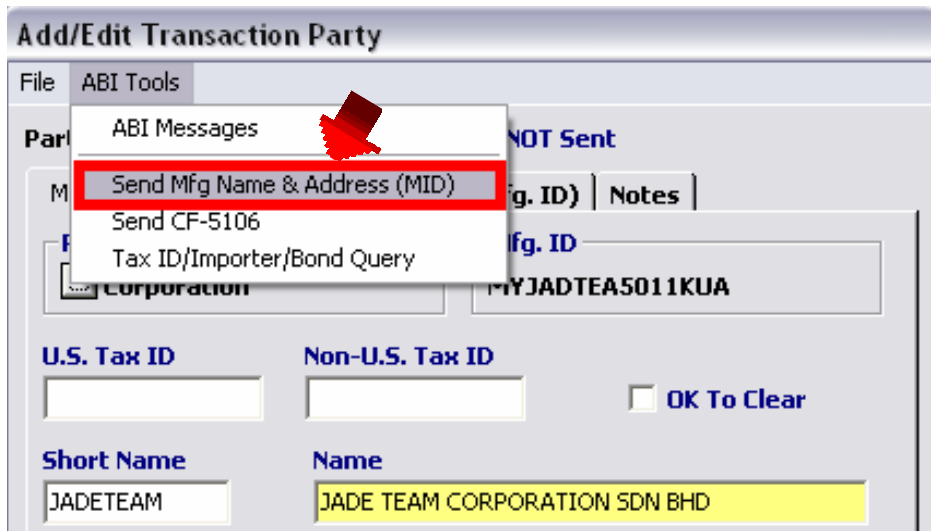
Add/Edit Transaction Party

File ABI Tools

ABI Messages
Send Mfg Name & Address (MID)
Send CF-5106
Tax ID/Importer/Bond Query

Par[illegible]
NOT Sent

M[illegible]
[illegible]fg. ID)
Notes

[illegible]
Corporation

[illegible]fg. ID
MYJADTEA5011KUA

U.S. Tax ID
Non-U.S. Tax ID
OK To Clear

Short Name
JADETEAM
Name
JADE TEAM CORPORATION SDN BHD